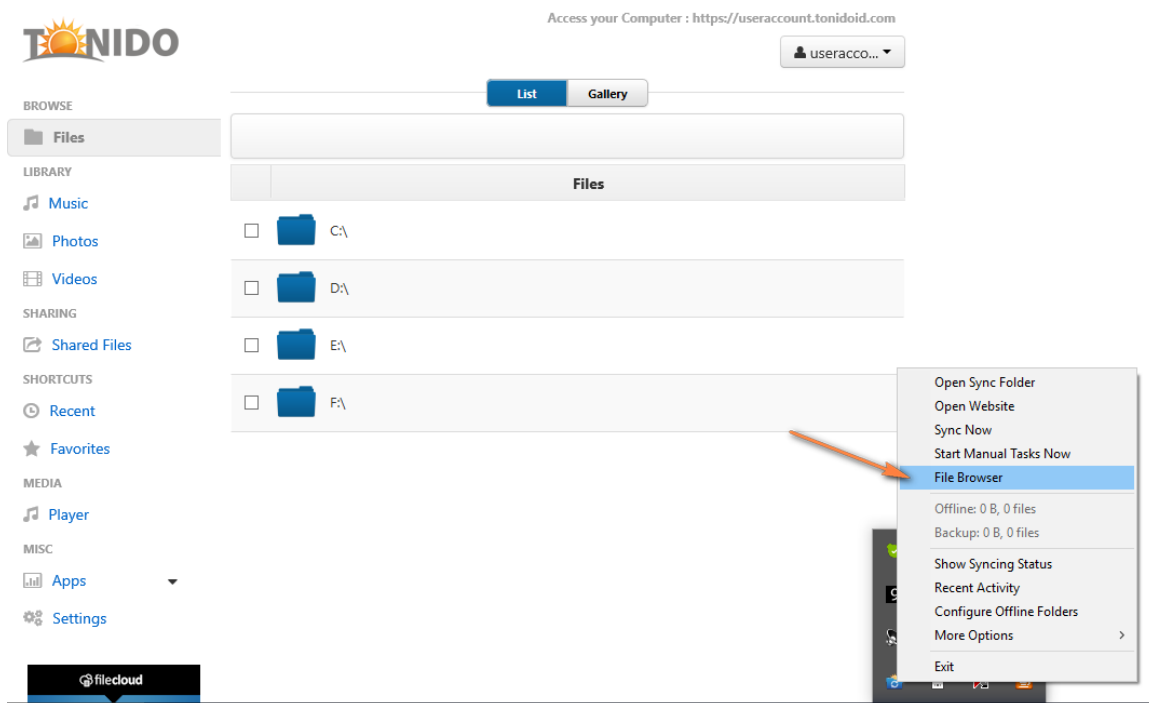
TONIDO

Access your Computer : https://useraccount.tonidoid.com

useracco...

List

Gallery

BROWSE

Files

LIBRARY

Music

Photos

Videos

SHARING

Shared Files

SHORTCUTS

Recent

Favorites

MEDIA

Player

MISC

Apps

Settings

filecloud

| | Files |
|---|---|
| ☐ | C:\ |
| ☐ | D:\ |
| ☐ | E:\ |
| ☐ | F:\ |

Open Sync Folder
Open Website
Sync Now
Start Manual Tasks Now
File Browser
Offline: 0 B, 0 files
Backup: 0 B, 0 files
Show Syncing Status
Recent Activity
Configure Offline Folders
More Options
Exit